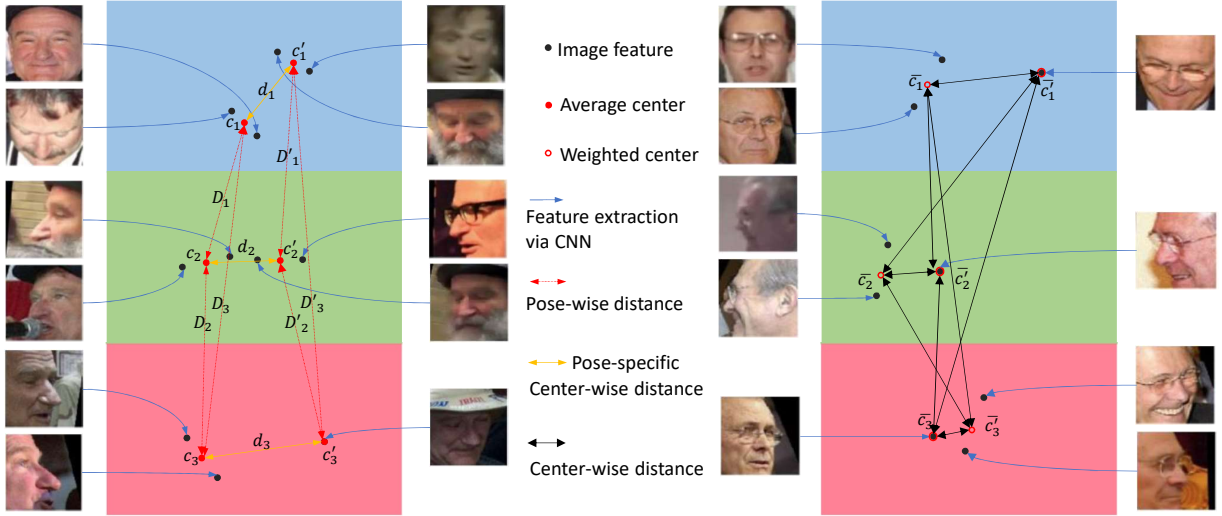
$c'_1$
$d_1$
$c_1$
$D'_1$
$D_1$
$c_2$
$d_2$
$c'_2$
$D_3$
$D'_3$
$D_2$
$D'_2$
$d_3$
$c_3$
$c'_3$

Image feature

Average center

Weighted center

Feature extraction via CNN

Pose-wise distance

Pose-specific Center-wise distance

Center-wise distance

$\bar{c_1}$
$\bar{c'_1}$
$\bar{c_2}$
$\bar{c'_2}$
$\bar{c_3}$
$\bar{c'_3}$